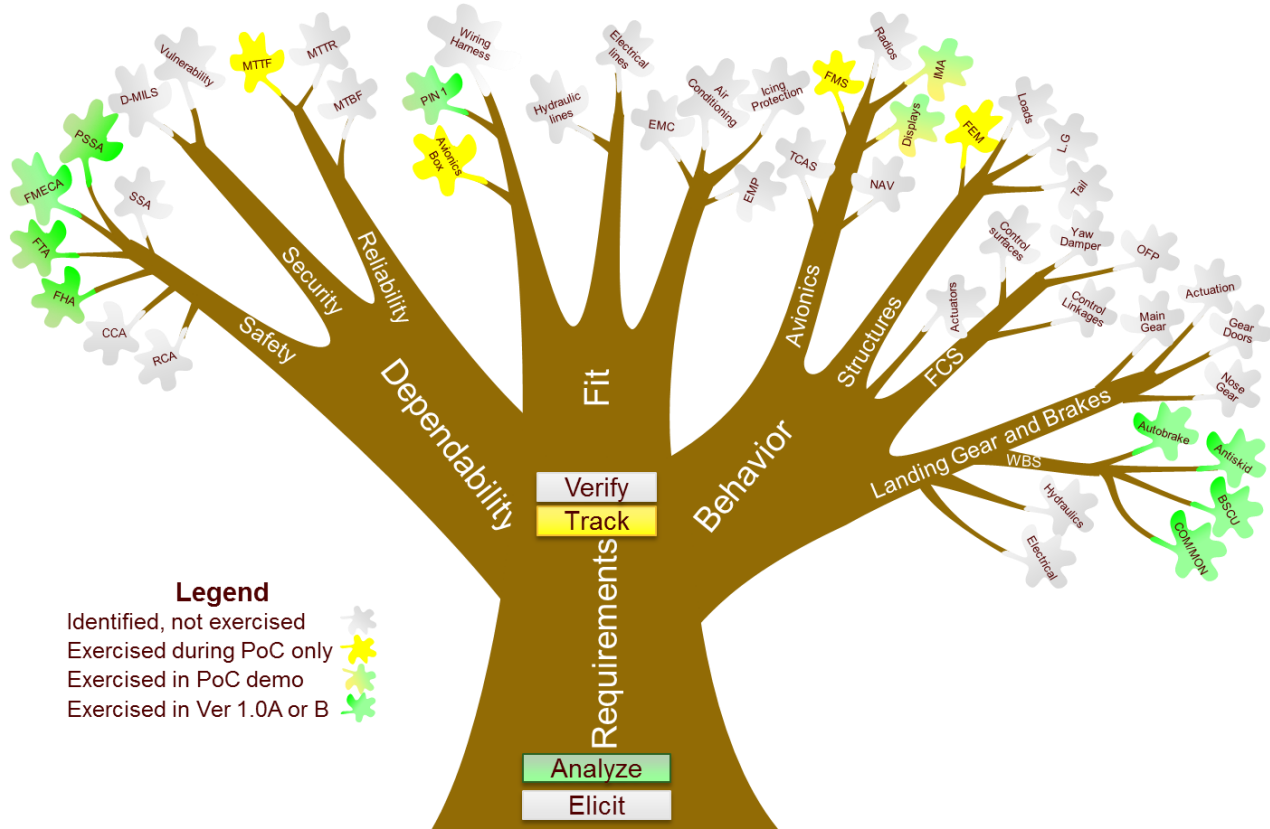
Vulnerability
MTTF
MTTR
MTBF
D-MILS
PSSA
FMECA
SSA
FTA
FHA
CCA
RCA
Safety
Security
Reliability
Dependability
Wiring Harness
PIN 1
Avionics Box
Hydraulic lines
Electrical lines
EMC
Air Conditioning
Icing Protection
EMP
Fit
TCAS
FMS
Radios
IMA
Displays
FEM
NAV
Avionics
Structures
Loads
LG
Tail
Control surfaces
Yaw Damper
OFP
Actuators
Control Linkages
FCS
Actuation
Main Gear
Gear Doors
Nose Gear
Landing Gear and Brakes
Behavior
Autobrake
Antiskid
WBS
BSCU
COM/MON
Hydraulics
Electrical
Verify
Track
Requirements
Analyze
Elicit
Legend
Identified, not exercised
Exercised during PoC only
Exercised in PoC demo
Exercised in Ver 1.0A or B